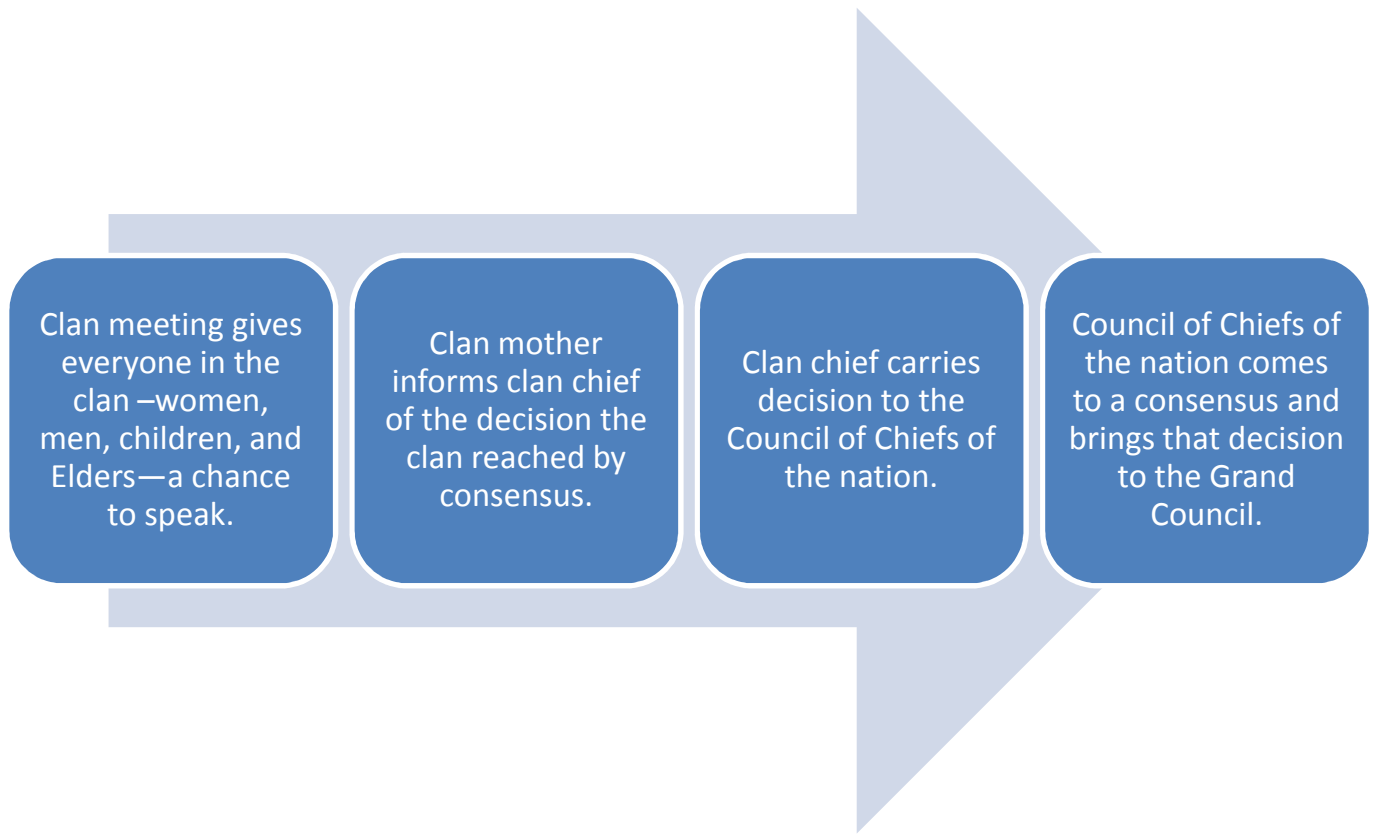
Clan meeting gives everyone in the clan –women, men, children, and Elders—a chance to speak.

Clan mother informs clan chief of the decision the clan reached by consensus.

Clan chief carries decision to the Council of Chiefs of the nation.

Council of Chiefs of the nation comes to a consensus and brings that decision to the Grand Council.